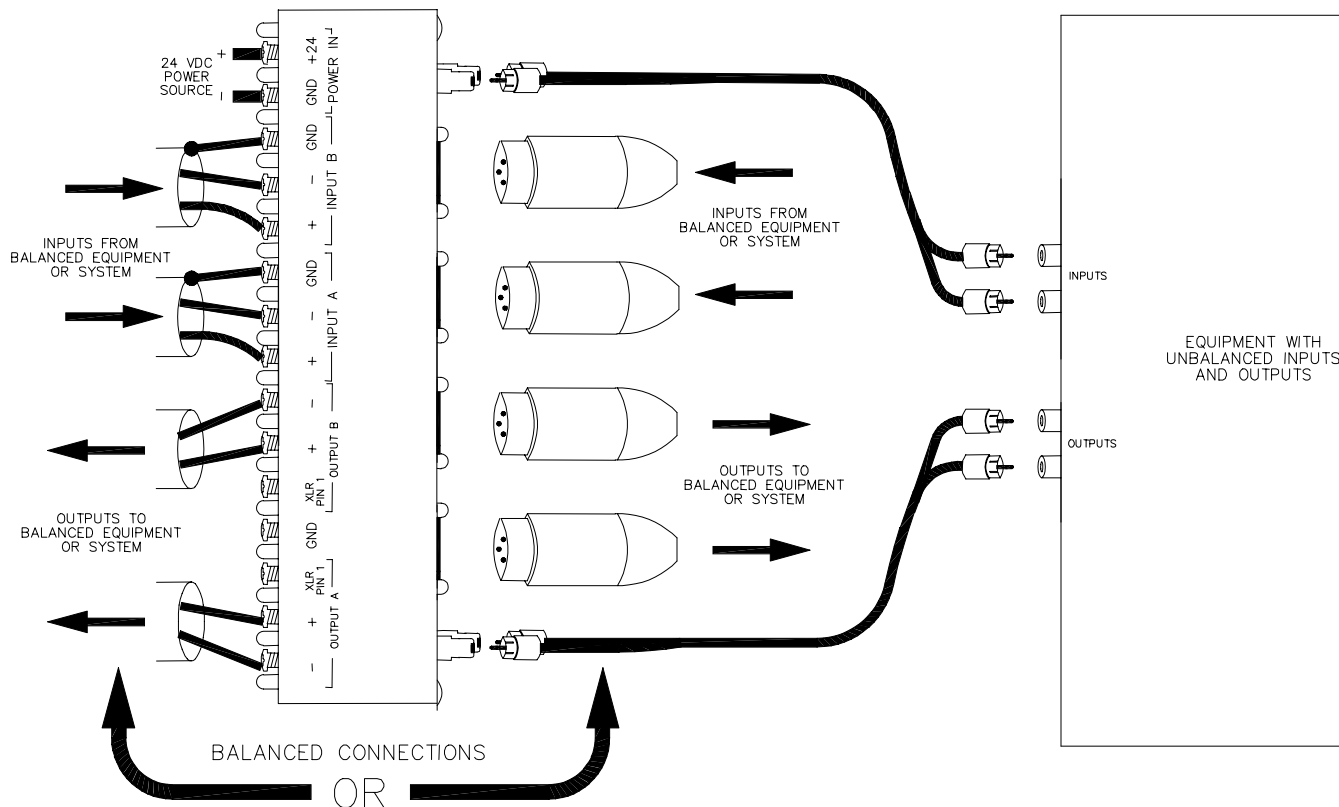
24 VDC POWER SOURCE
+
−

+24 GND POWER IN
GND
GND − + INPUT B
GND − + INPUT A
− + OUTPUT B
XLR PIN 1
GND
XLR PIN 1 + − OUTPUT A

INPUTS FROM BALANCED EQUIPMENT OR SYSTEM

OUTPUTS TO BALANCED EQUIPMENT OR SYSTEM

INPUTS FROM BALANCED EQUIPMENT OR SYSTEM

OUTPUTS TO BALANCED EQUIPMENT OR SYSTEM

INPUTS

OUTPUTS

EQUIPMENT WITH UNBALANCED INPUTS AND OUTPUTS

BALANCED CONNECTIONS

OR